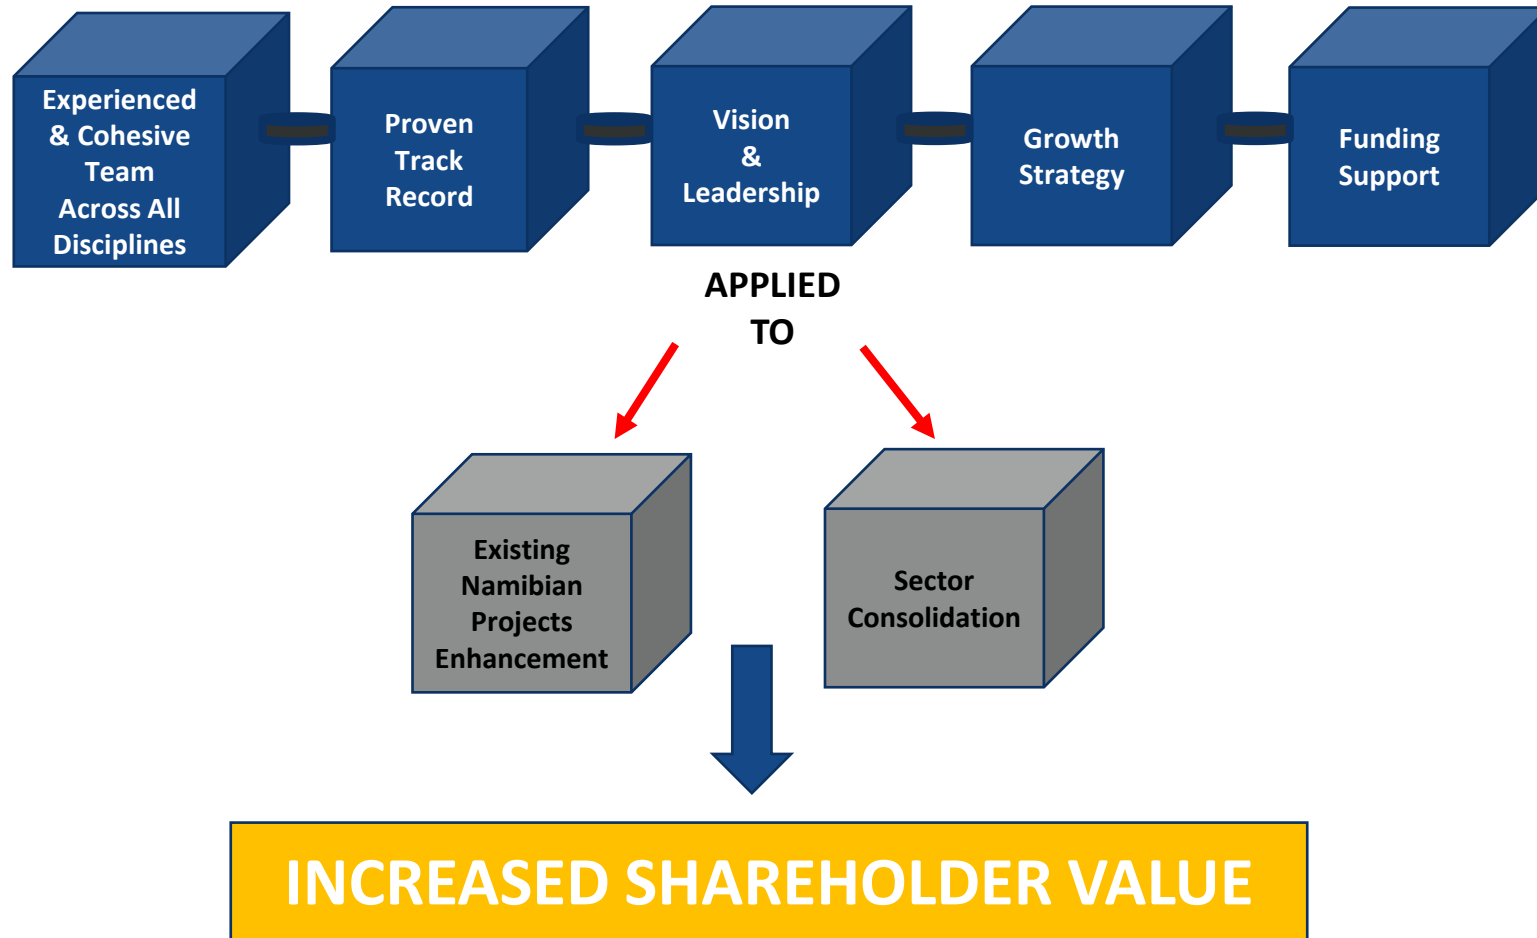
Experienced & Cohesive Team Across All Disciplines

Proven Track Record

Vision & Leadership

Growth Strategy

Funding Support

APPLIED TO

Existing Namibian Projects Enhancement

Sector Consolidation

INCREASED SHAREHOLDER VALUE